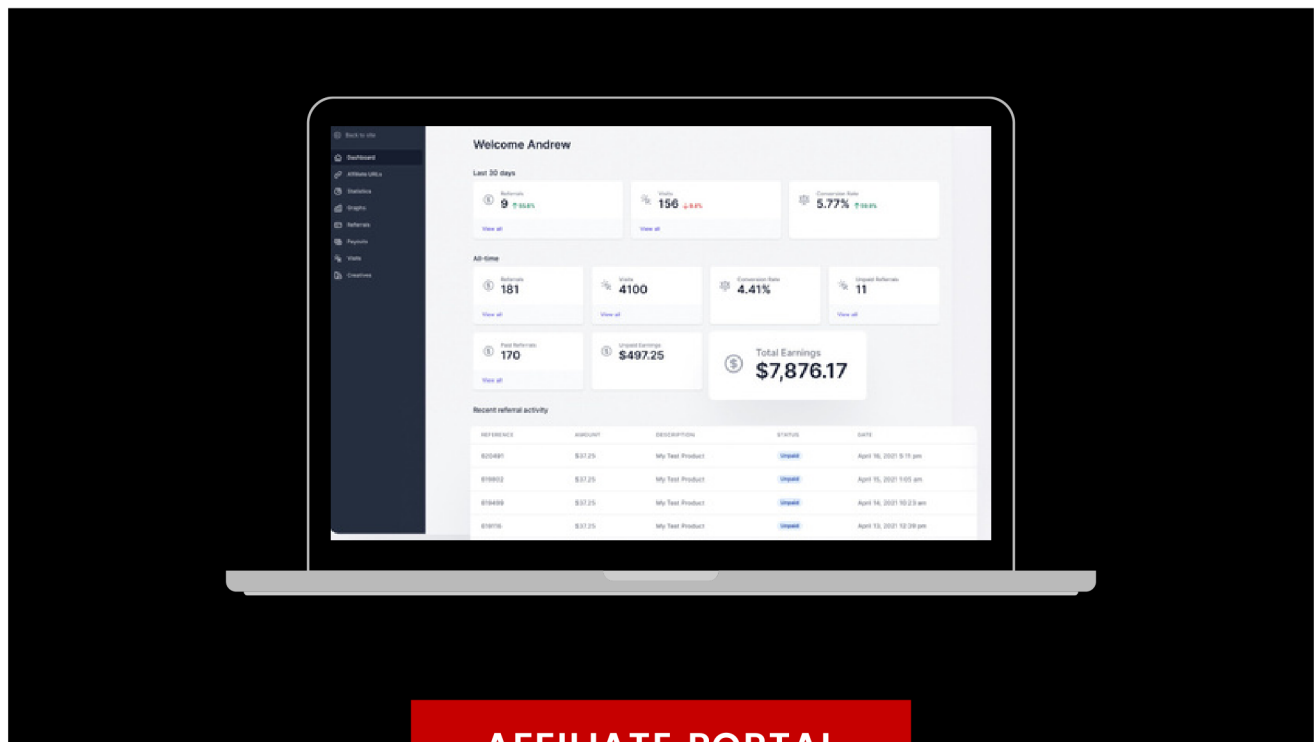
Back to site
Dashboard
Affiliate URLs
Statistics
Graphs
Referrals
Payouts
Visits
Creatives

Welcome Andrew

Last 30 days

Referrals
9 ↑ 55.6%
View all

Visits
156 ↓ 9.8%
View all

Conversion Rate
5.77% ↑ 59.8%

All-time

Referrals
181
View all

Visits
4100
View all

Conversion Rate
4.41%

Unpaid Referrals
11
View all

Paid Referrals
170
View all

Unpaid Earnings
$497.25

Total Earnings
$7,876.17

Recent referral activity

| REFERENCE | AMOUNT | DESCRIPTION | STATUS | DATE |
|---|---|---|---|---|
| 820481 | $37.25 | My Test Product | Unpaid | April 16, 2021 5:15 pm |
| 819802 | $37.25 | My Test Product | Unpaid | April 15, 2021 1:05 am |
| 819499 | $37.25 | My Test Product | Unpaid | April 14, 2021 10:23 am |
| 818116 | $37.25 | My Test Product | Unpaid | April 13, 2021 12:28 pm |

AFFILIATE PORTAL